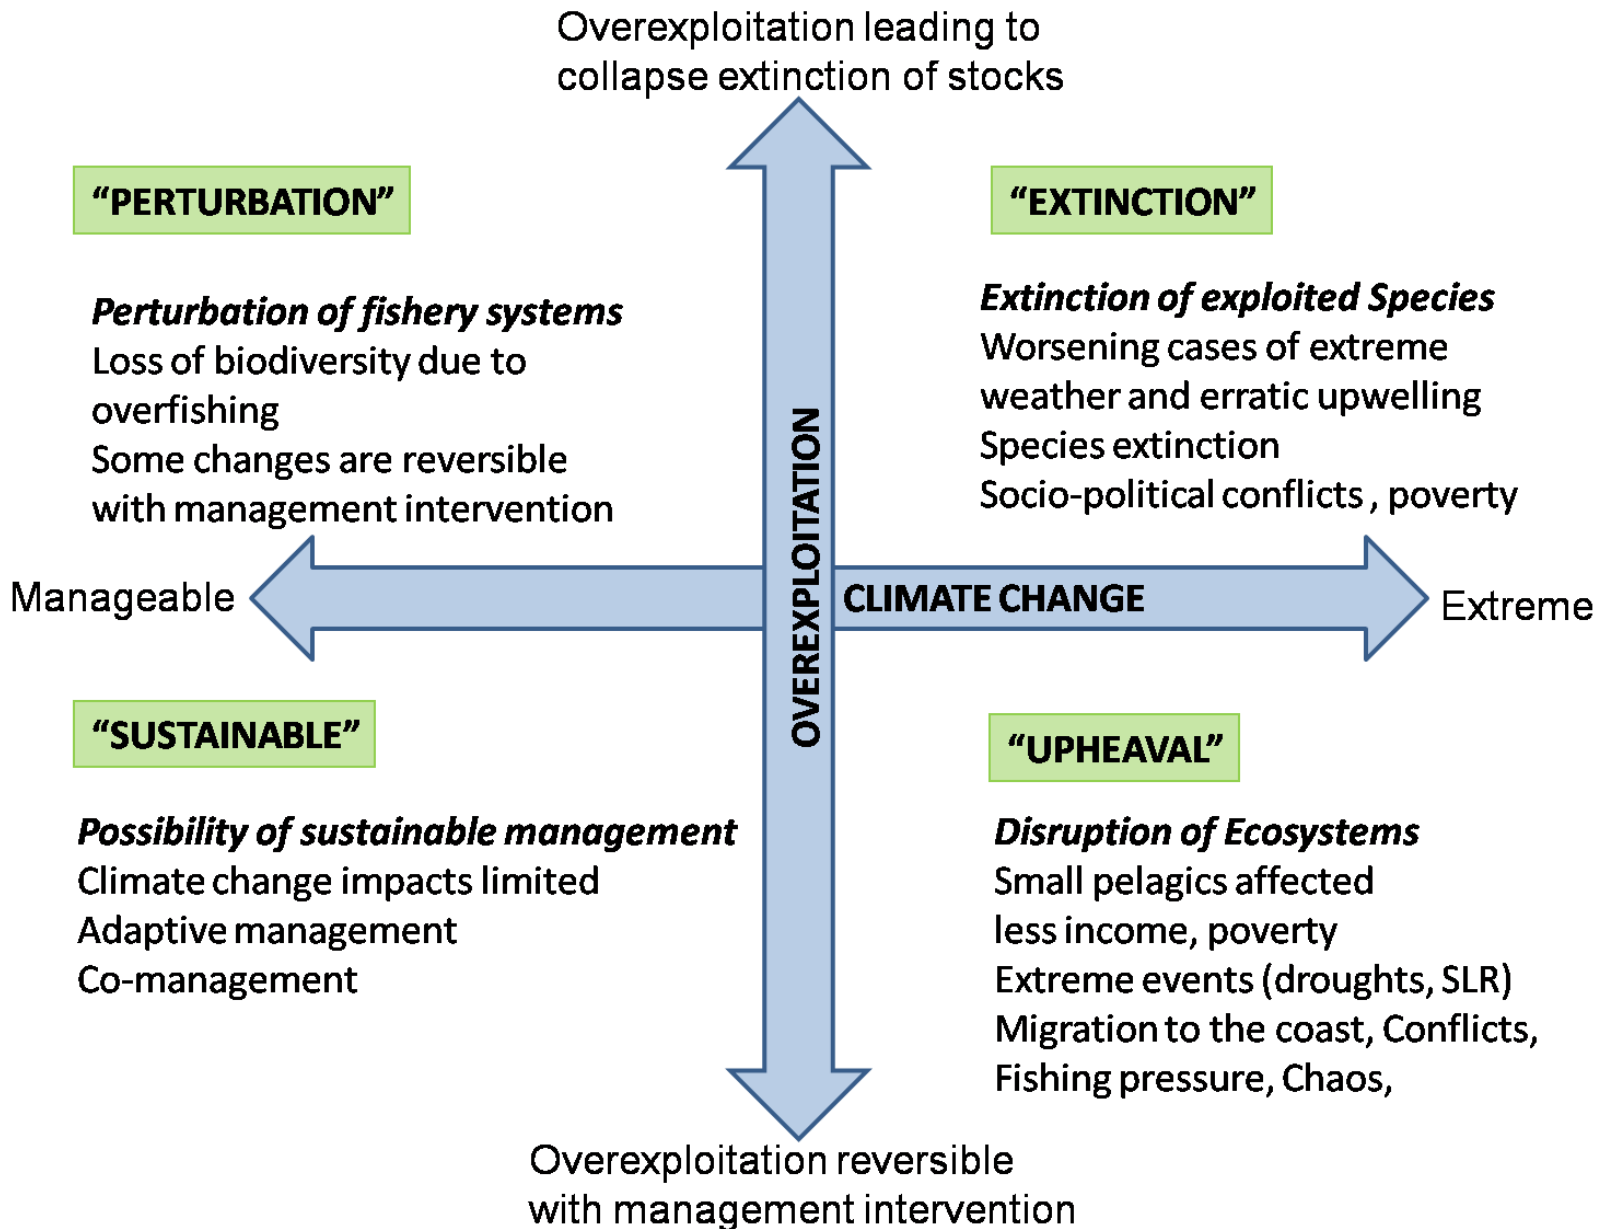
Overexploitation leading to collapse extinction of stocks

"PERTURBATION"

*Perturbation of fishery systems*
Loss of biodiversity due to overfishing
Some changes are reversible with management intervention

"EXTINCTION"

*Extinction of exploited Species*
Worsening cases of extreme weather and erratic upwelling
Species extinction
Socio-political conflicts , poverty

OVEREXPLOITATION

Manageable

CLIMATE CHANGE

Extreme

"SUSTAINABLE"

*Possibility of sustainable management*
Climate change impacts limited
Adaptive management
Co-management

"UPHEAVAL"

*Disruption of Ecosystems*
Small pelagics affected
less income, poverty
Extreme events (droughts, SLR)
Migration to the coast, Conflicts,
Fishing pressure, Chaos,

Overexploitation reversible with management intervention